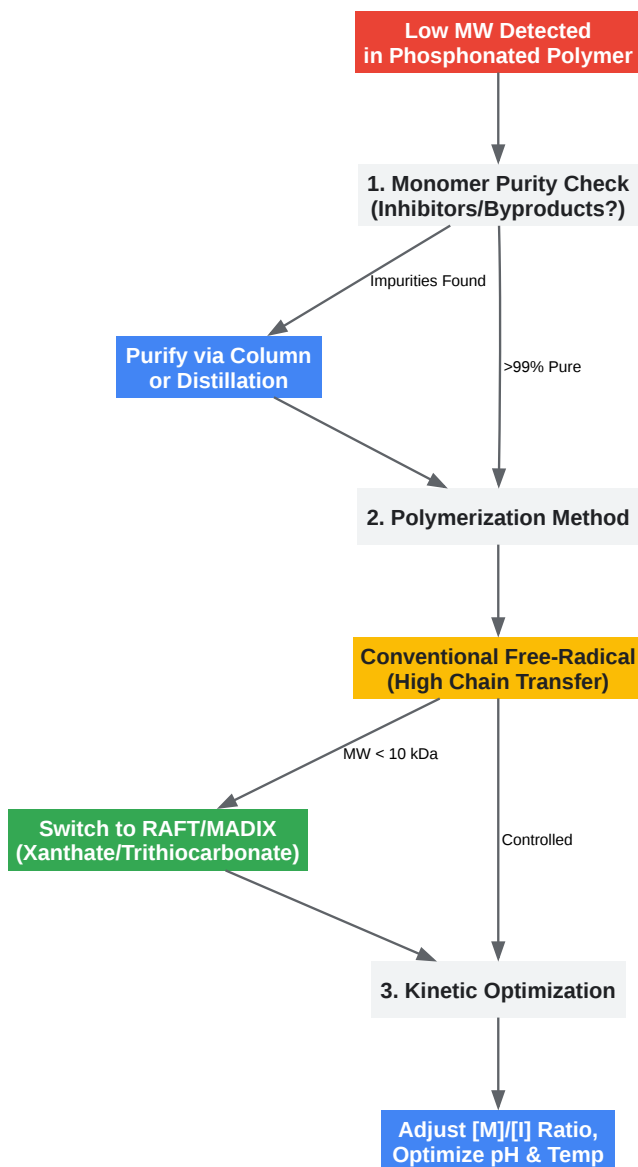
Low MW Detected in Phosphonated Polymer

1. Monomer Purity Check (Inhibitors/Byproducts?)

Impurities Found

Purify via Column or Distillation

>99% Pure

2. Polymerization Method

Conventional Free-Radical (High Chain Transfer)

MW < 10 kDa

Switch to RAFT/MADIX (Xanthate/Trithiocarbonate)

Controlled

3. Kinetic Optimization

Adjust [M]/[I] Ratio, Optimize pH & Temp